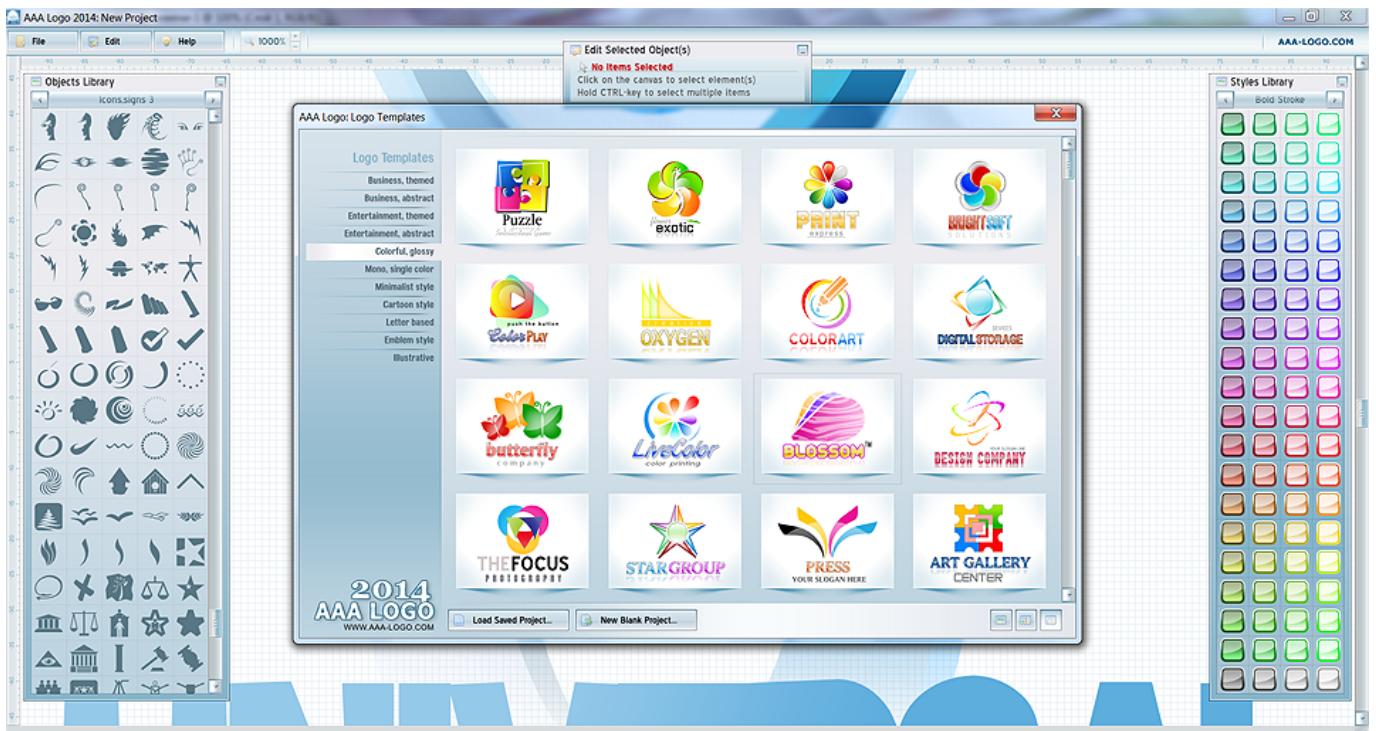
AAA Logo 2014: New Project

File
Edit
Help
1000%

AAA-LOGO.COM

Edit Selected Object(s)
No Items Selected
Click on the canvas to select element(s)
Hold CTRL-key to select multiple items

Objects Library
Icons.signs 3

Styles Library
Bold Stroke

AAA Logo: Logo Templates

Logo Templates
Business, themed
Business, abstract
Entertainment, themed
Entertainment, abstract
Colorful, glossy
Mono, single color
Minimalist style
Cartoon style
Letter based
Emblem style
Illustrative

Puzzle
exotic
PAINT
express
BRIGHTSOFT
SOLUTIONS
push the button
ColorPLAY
OXYGEN
COLORART
DIGITALSTORAGE
butterfly
company
LiveColor
color printing
BLOSSOM
DESIGN COMPANY
THEFOCUS
PHOTOGRAPHY
STARGROUP
PRESS
YOUR SLOGAN HERE
ART GALLERY
CENTER

2014
AAA LOGO
WWW.AAA-LOGO.COM

Load Saved Project...
New Blank Project...